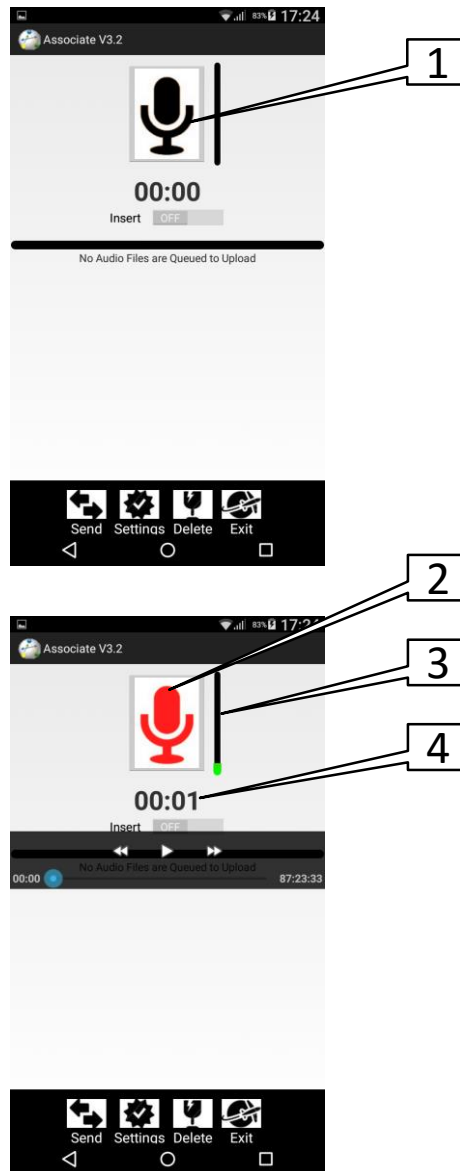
83% 17:24
Associate V3.2
1
00:00
Insert OFF
No Audio Files are Queued to Upload
Send Settings Delete Exit

83% 17:2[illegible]
Associate V3.2
2
3
4
00:01
Insert OFF
No Audio Files are Queued to Upload
00:00
87:23:33
Send Settings Delete Exit